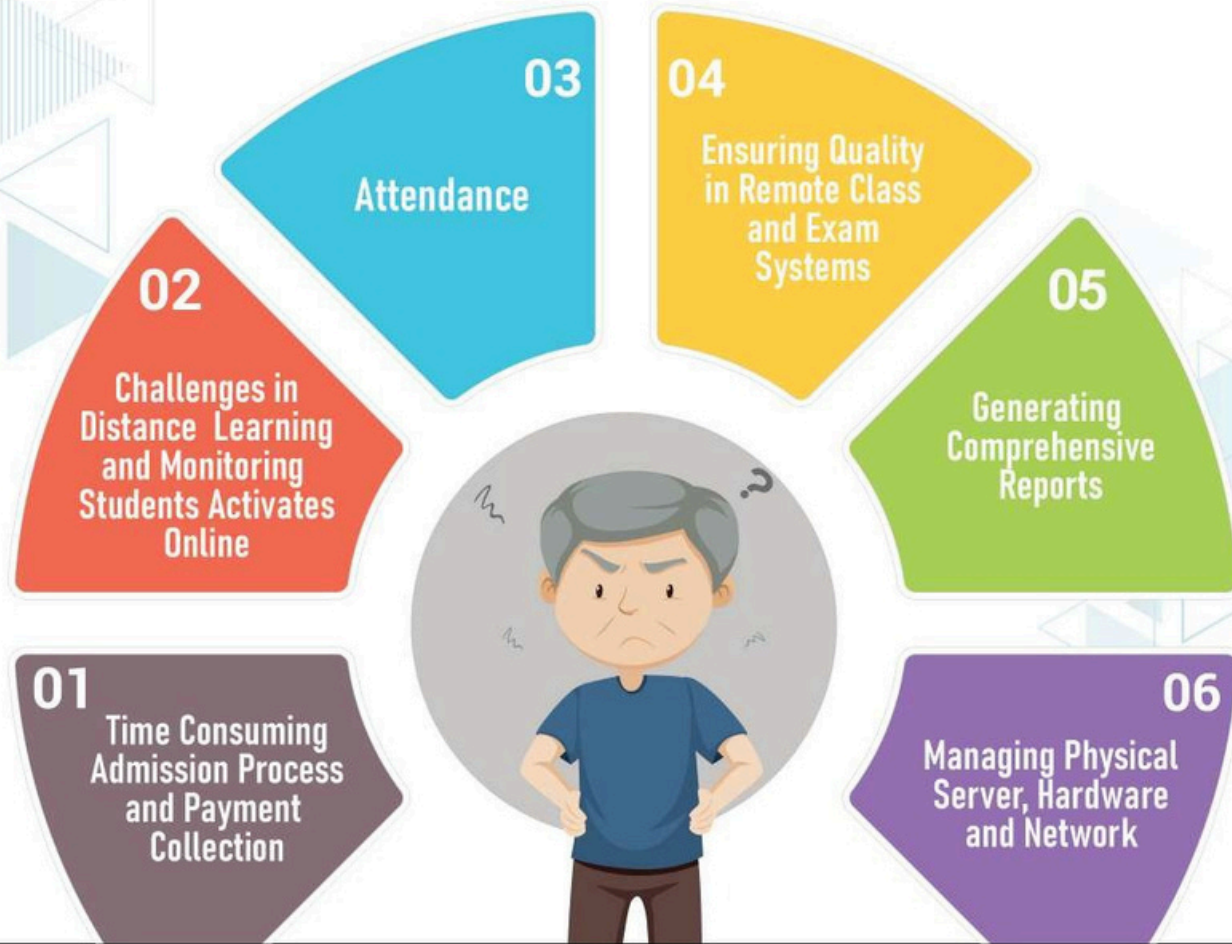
01
Time Consuming Admission Process and Payment Collection

02
Challenges in Distance Learning and Monitoring Students Activates Online

03
Attendance

04
Ensuring Quality in Remote Class and Exam Systems

05
Generating Comprehensive Reports

06
Managing Physical Server, Hardware and Network